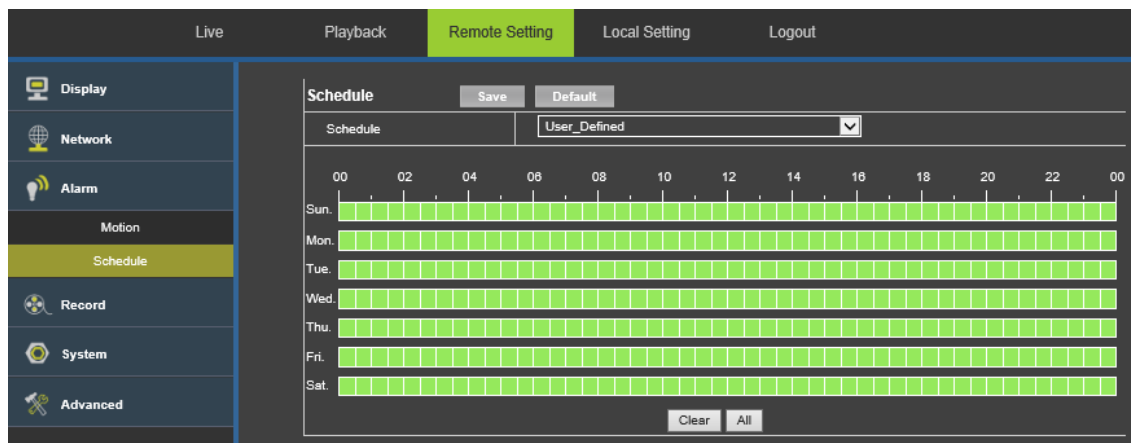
Live Playback Remote Setting Local Setting Logout

Display
Network
Alarm
Motion
Schedule
Record
System
Advanced

Schedule Save Default

Schedule User_Defined

00 02 04 06 08 10 12 14 16 18 20 22 00

Sun.
Mon.
Tue.
Wed.
Thu.
Fri.
Sat.

Clear All